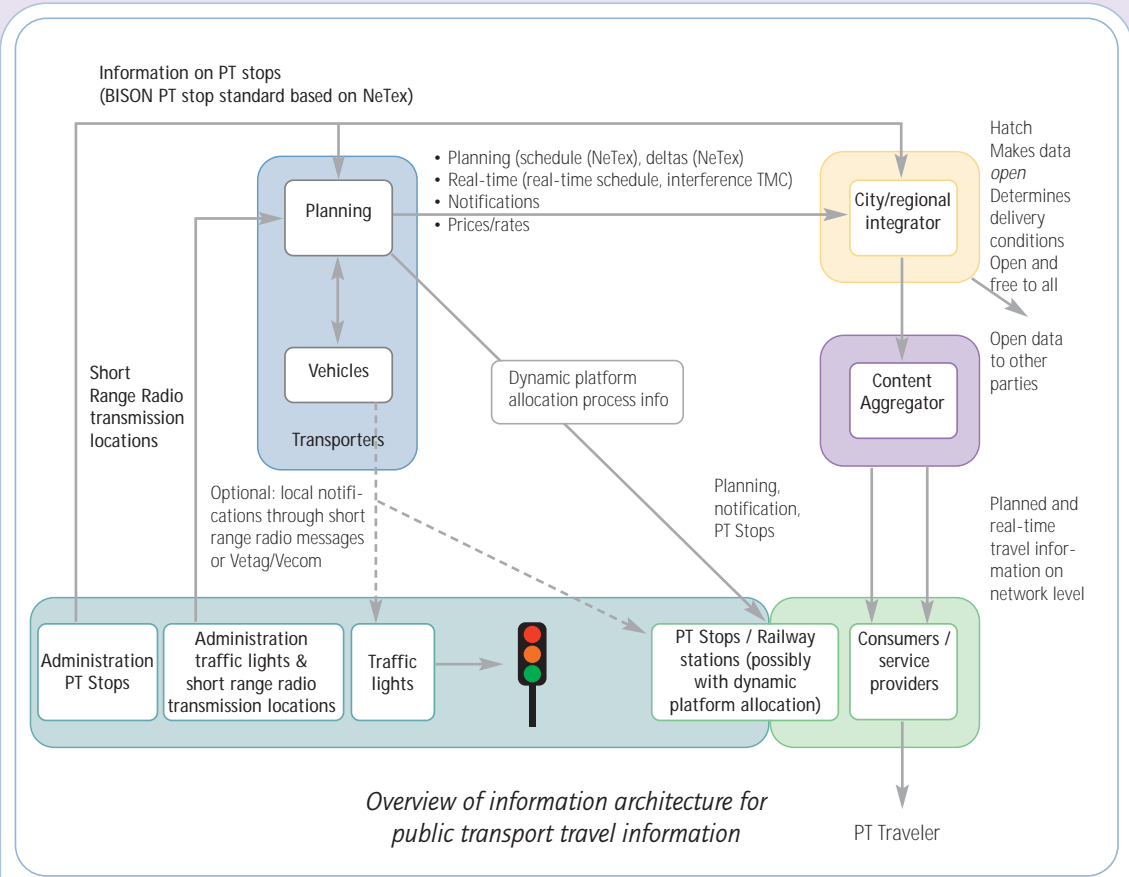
Information on PT stops
(BISON PT stop standard based on NeTex)

• Planning (schedule (NeTex), deltas (NeTex)
• Real-time (real-time schedule, interference TMC)
• Notifications
• Prices/rates

Hatch
Makes data *open*
Determines delivery conditions
Open and free to all

Planning

City/regional integrator

Open data to other parties

Vehicles

Transporters

Content Aggregator

Short Range Radio transmission locations

Dynamic platform allocation process info

Optional: local notifications through short range radio messages or Vetag/Vecom

Planning, notification, PT Stops

Planned and real-time travel information on network level

Administration PT Stops

Administration traffic lights & short range radio transmission locations

Traffic lights

PT Stops / Railway stations (possibly with dynamic platform allocation)

Consumers / service providers

*Overview of information architecture for public transport travel information*

PT Traveler